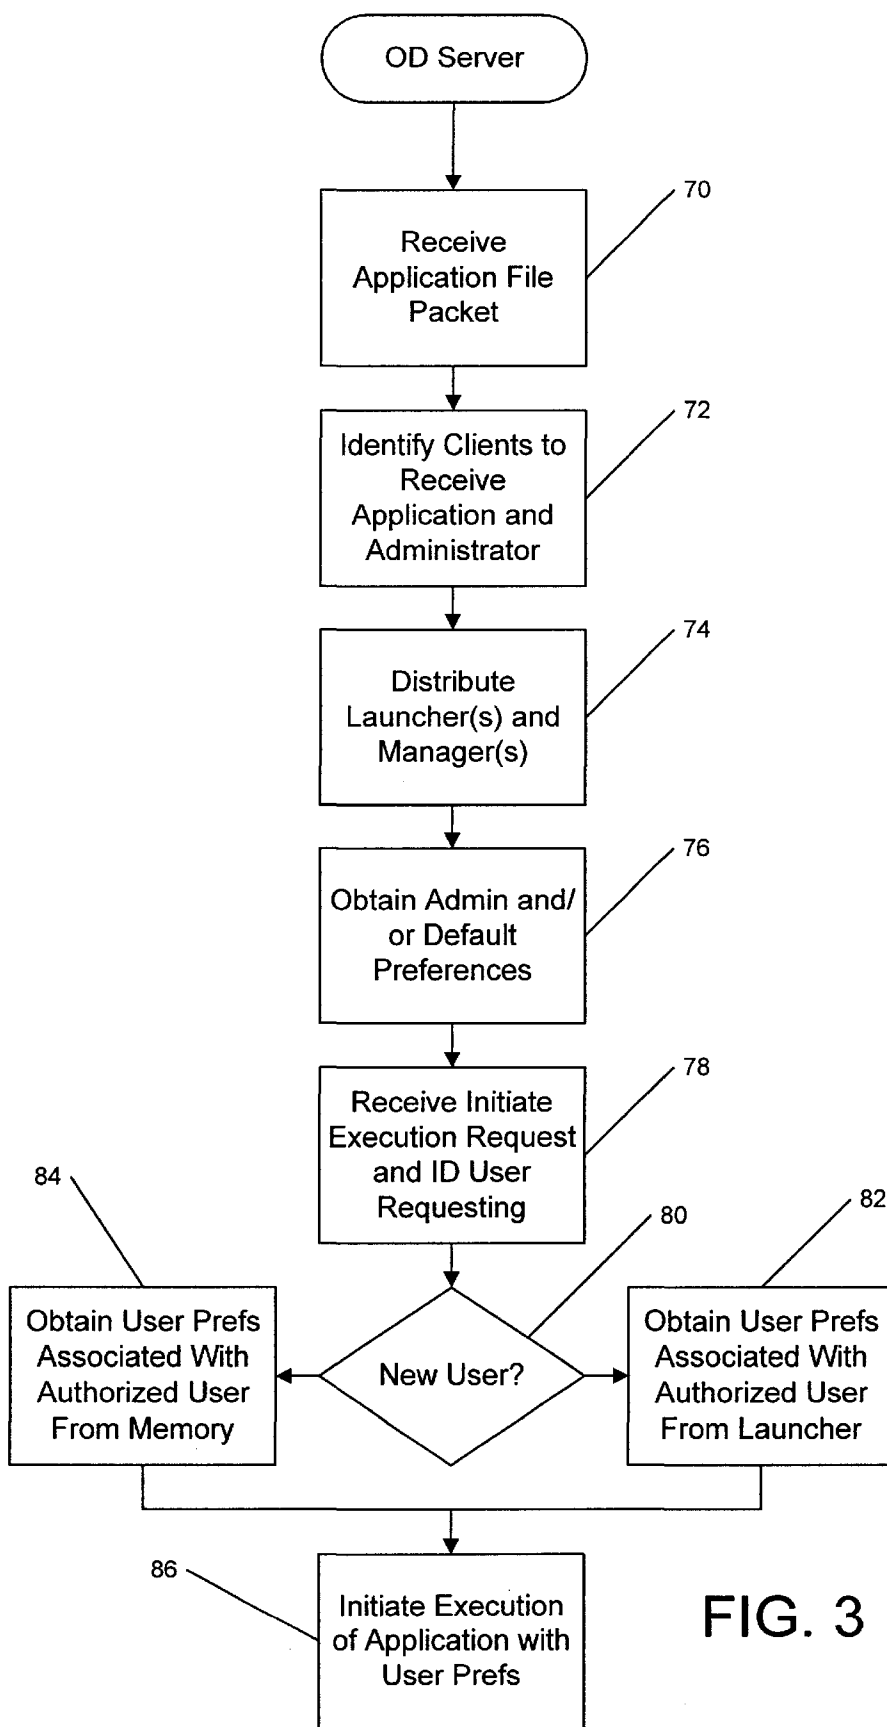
OD Server

70

Receive Application File Packet

72

Identify Clients to Receive Application and Administrator

74

Distribute Launcher(s) and Manager(s)

76

Obtain Admin and/ or Default Preferences

78

Receive Initiate Execution Request and ID User Requesting

84

80

82

Obtain User Prefs Associated With Authorized User From Memory

New User?

Obtain User Prefs Associated With Authorized User From Launcher

86

Initiate Execution of Application with User Prefs

FIG. 3